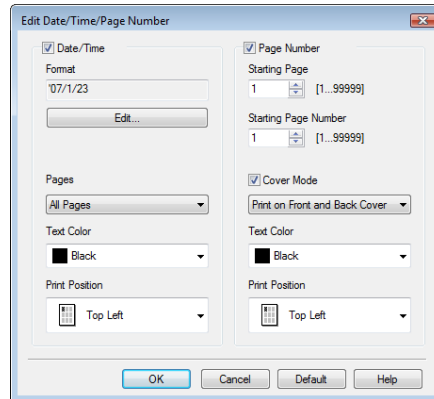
Edit Date/Time/Page Number

Date/Time
Format
'07/1/23
Edit...

Pages
All Pages
Text Color
Black
Print Position
Top Left

Page Number
Starting Page
1
[1...99999]
Starting Page Number
1
[1...99999]

Cover Mode
Print on Front and Back Cover
Text Color
Black
Print Position
Top Left

OK
Cancel
Default
Help